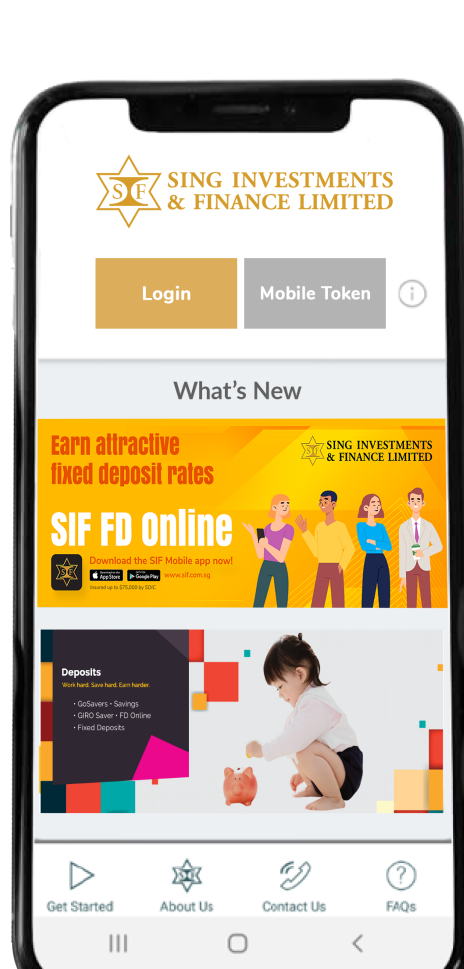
SIF SING INVESTMENTS & FINANCE LIMITED

Login

Mobile Token

What's New

Earn attractive fixed deposit rates

SIF SING INVESTMENTS & FINANCE LIMITED

SIF FD Online

Download the SIF Mobile app now!

Download on the App Store

GET IT ON Google Play

www.sif.com.sg

Insured up to $75,000 by SDIC

Deposits

Work hard. Save hard. Earn harder.

• GoSavers • Savings

• GIRO Saver • FD Online

• Fixed Deposits

Get Started

About Us

Contact Us

FAQs